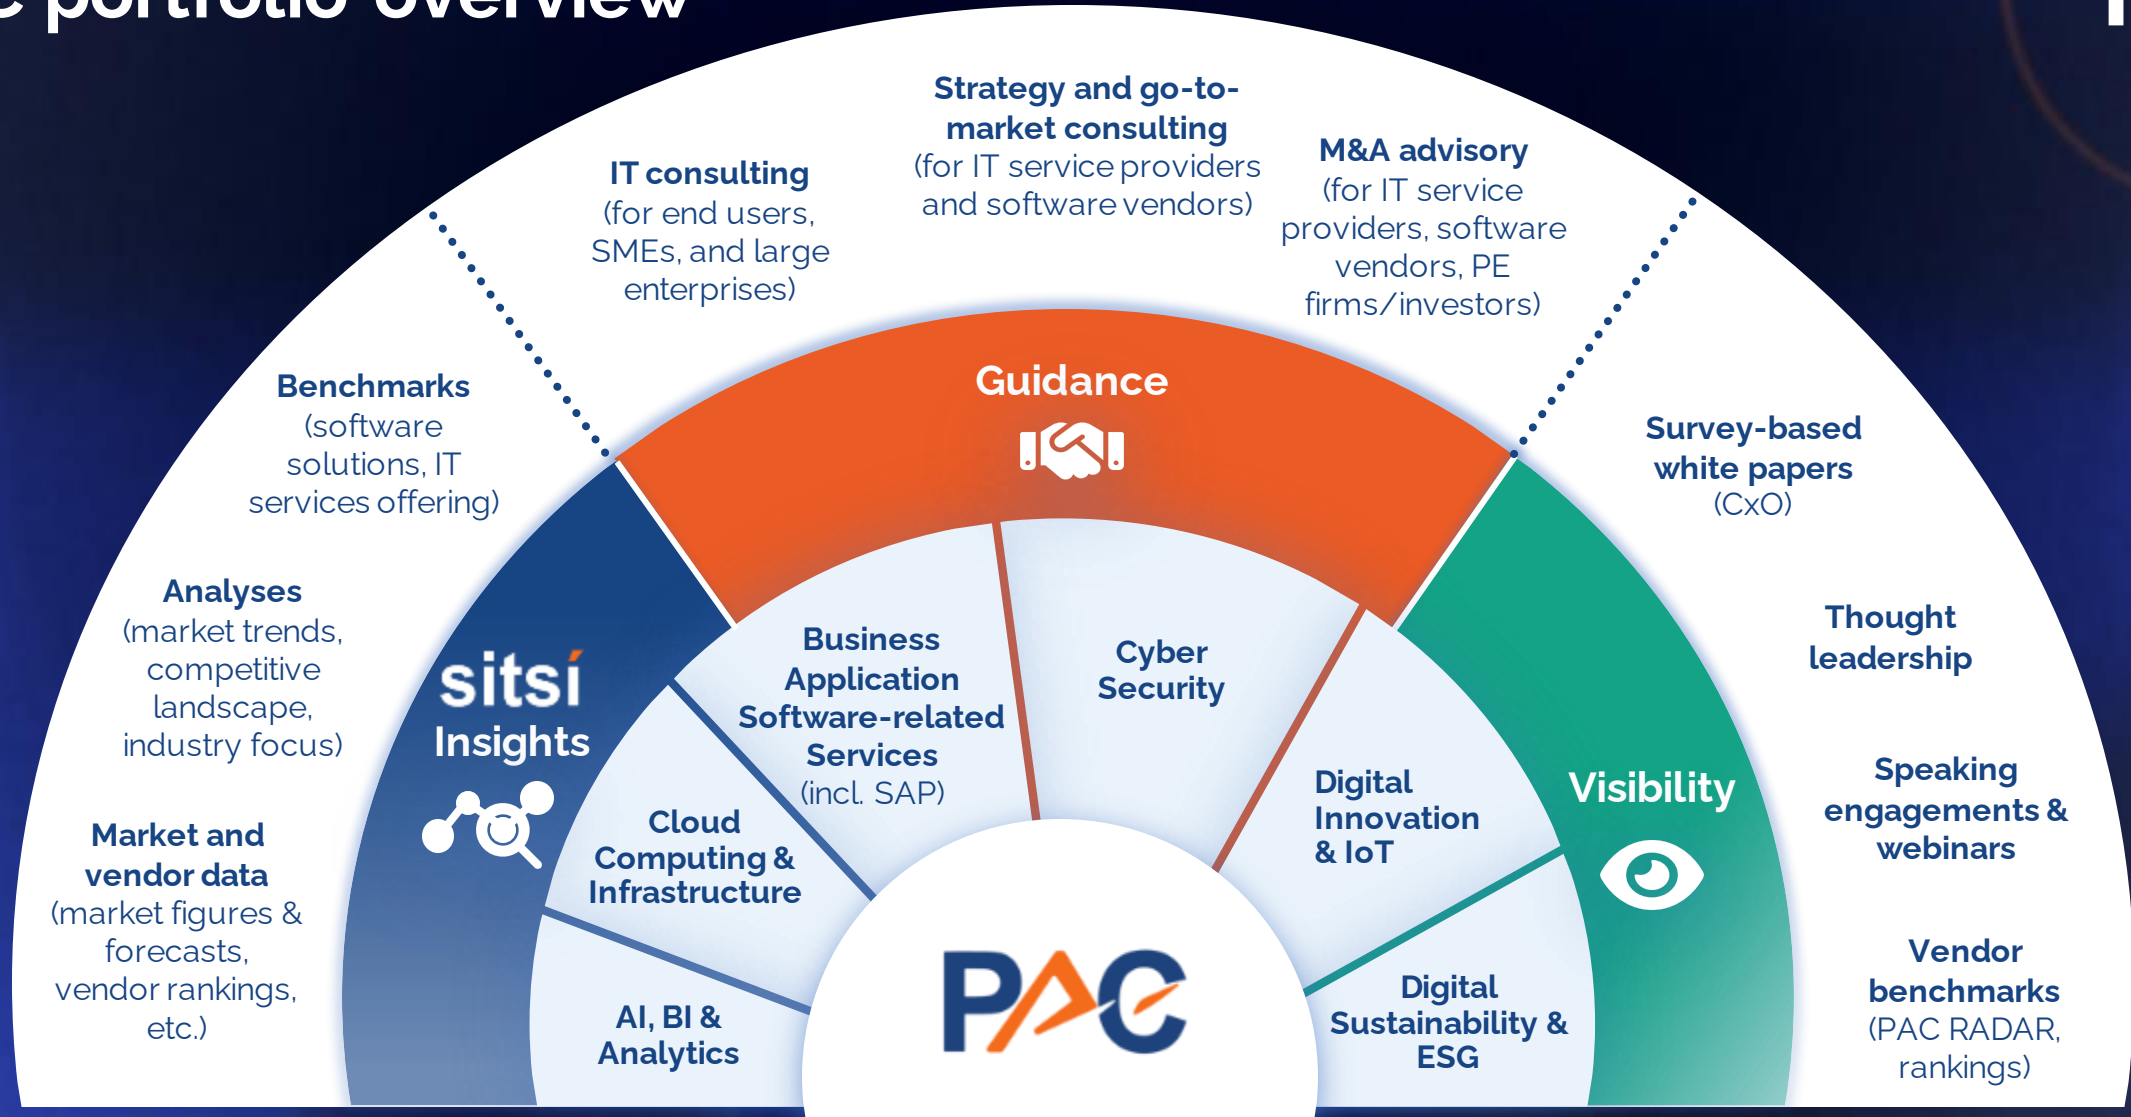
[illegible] portfolio overview

Strategy and go-to-market consulting (for IT service providers and software vendors)

IT consulting (for end users, SMEs, and large enterprises)

M&A advisory (for IT service providers, software vendors, PE firms/investors)

Benchmarks (software solutions, IT services offering)

Analyses (market trends, competitive landscape, industry focus)

Market and vendor data (market figures & forecasts, vendor rankings, etc.)

Survey-based white papers (CxO)

Thought leadership

Speaking engagements & webinars

Vendor benchmarks (PAC RADAR, rankings)

Guidance

sitsi Insights

Visibility

Business Application Software-related Services (incl. SAP)

Cyber Security

Cloud Computing & Infrastructure

Digital Innovation & IoT

AI, BI & Analytics

Digital Sustainability & ESG

PAC